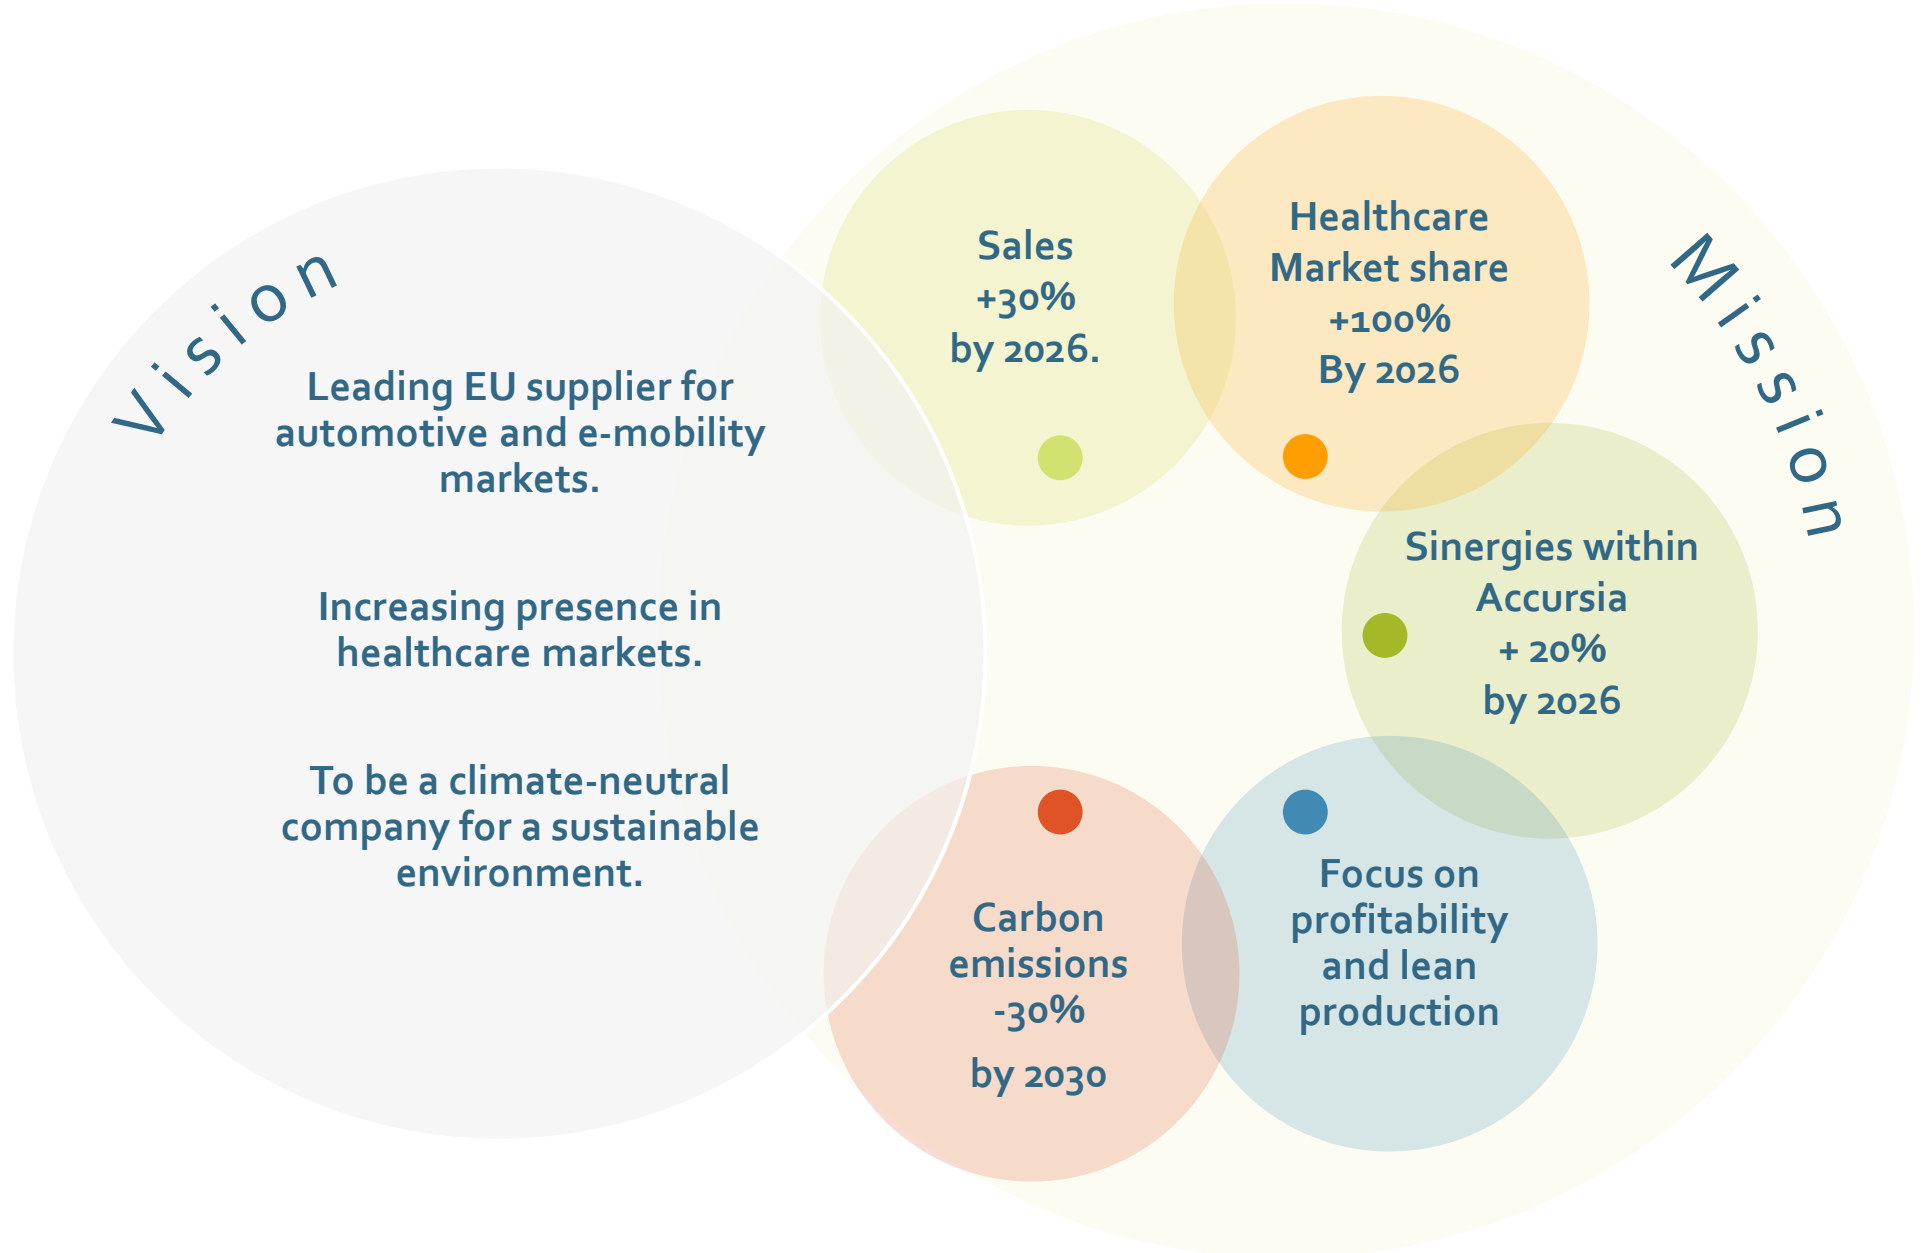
Vision

Leading EU supplier for automotive and e-mobility markets.

Increasing presence in healthcare markets.

To be a climate-neutral company for a sustainable environment.

Mission

Sales
+30%
by 2026.

Healthcare
Market share
+100%
By 2026

Sinergies within
Accursia
+ 20%
by 2026

Focus on
profitability
and lean
production

Carbon
emissions
-30%
by 2030